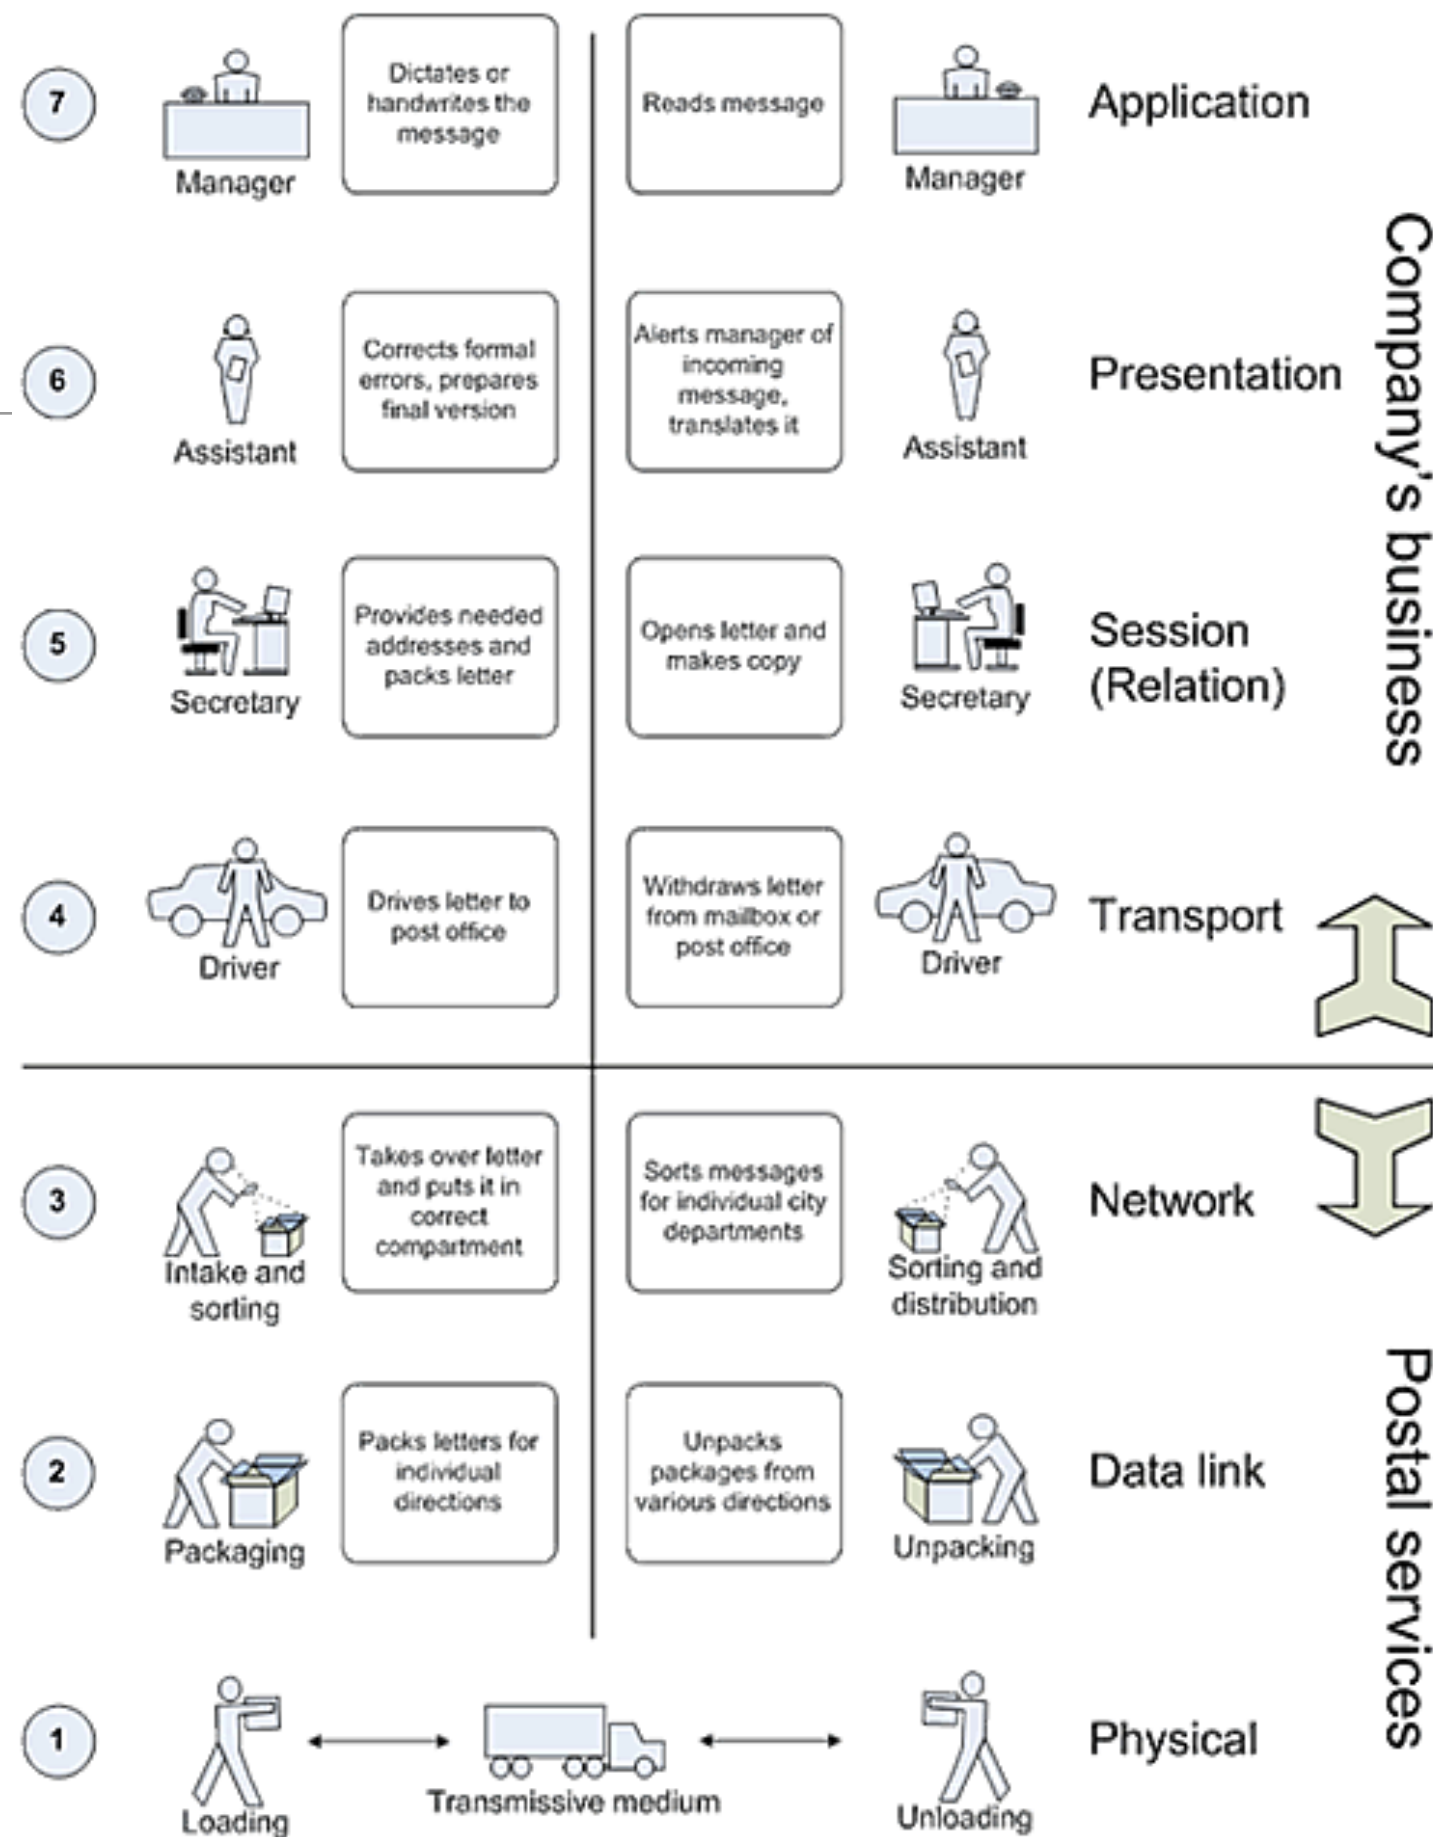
7
Manager
Dictates or handwrites the message
Reads message
Manager
Application

6
Assistant
Corrects formal errors, prepares final version
Alerts manager of incoming message, translates it
Assistant
Presentation

5
Secretary
Provides needed addresses and packs letter
Opens letter and makes copy
Secretary
Session (Relation)

4
Driver
Drives letter to post office
Withdraws letter from mailbox or post office
Driver
Transport

Company's business

3
Intake and sorting
Takes over letter and puts it in correct compartment
Sorts messages for individual city departments
Sorting and distribution
Network

2
Packaging
Packs letters for individual directions
Unpacks packages from various directions
Unpacking
Data link

1
Loading
Transmissive medium
Unloading
Physical

Postal services